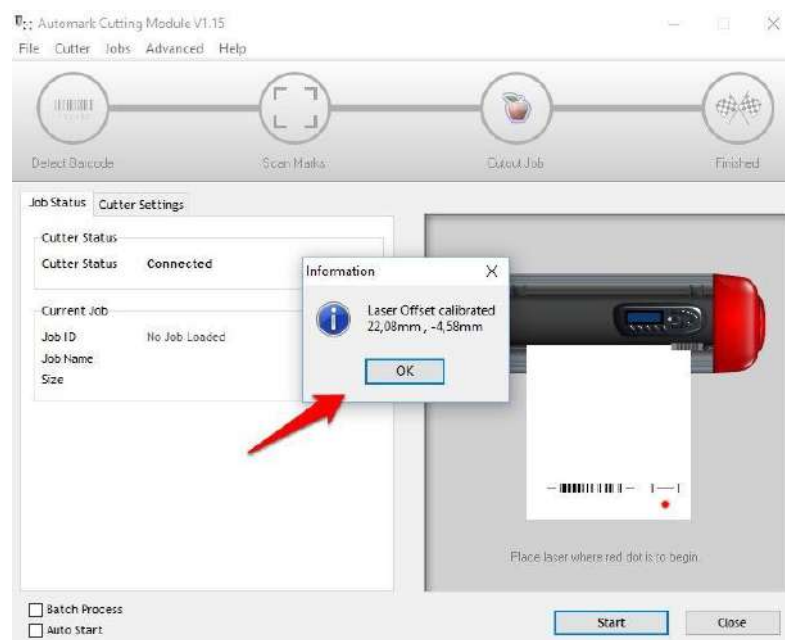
Automark Cutting Module V1.15

File Cutter Jobs Advanced Help

Detect Barcode

Scan Marks

Cutout Job

Finished

Job Status Cutter Settings

Cutter Status

Cutter Status Connected

Current Job

Job ID No Job Loaded

Job Name

Size

Information

Laser Offset calibrated
22,08mm , -4,58mm

OK

Place laser where red dot is to begin.

Batch Process

Auto Start

Start

Close